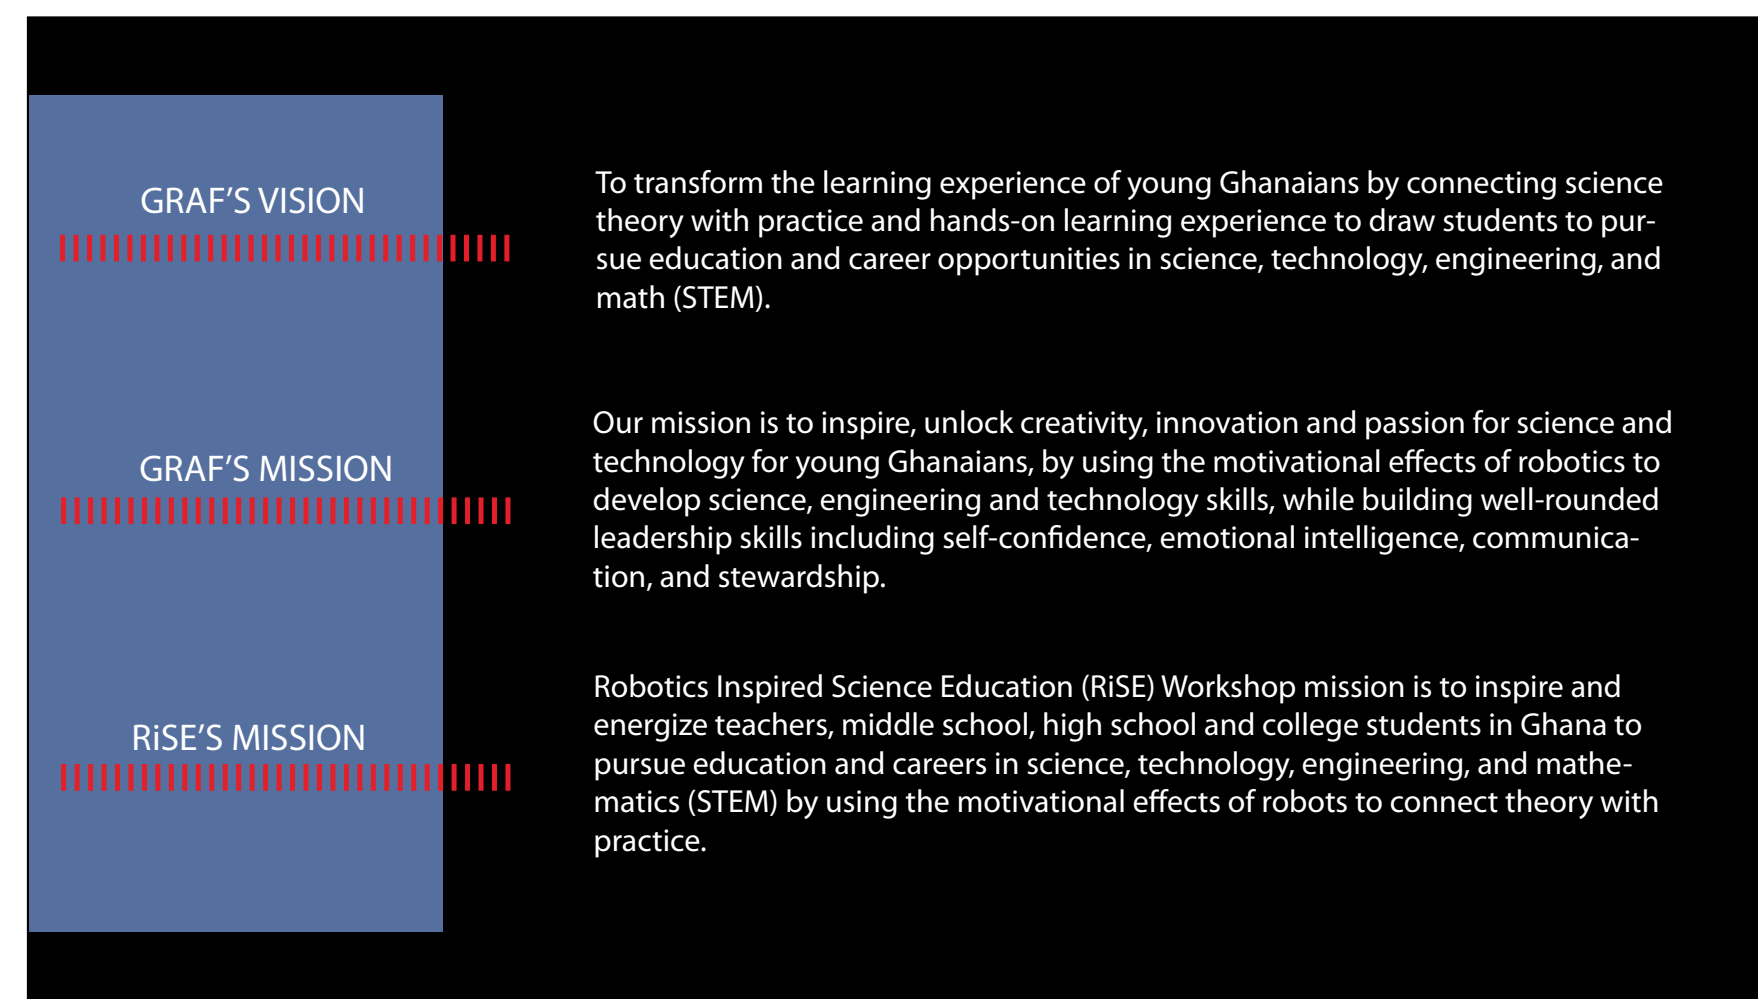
GRAF'S VISION

To transform the learning experience of young Ghanaians by connecting science theory with practice and hands-on learning experience to draw students to pursue education and career opportunities in science, technology, engineering, and math (STEM).

GRAF'S MISSION

Our mission is to inspire, unlock creativity, innovation and passion for science and technology for young Ghanaians, by using the motivational effects of robotics to develop science, engineering and technology skills, while building well-rounded leadership skills including self-confidence, emotional intelligence, communication, and stewardship.

RiSE'S MISSION

Robotics Inspired Science Education (RiSE) Workshop mission is to inspire and energize teachers, middle school, high school and college students in Ghana to pursue education and careers in science, technology, engineering, and mathematics (STEM) by using the motivational effects of robots to connect theory with practice.